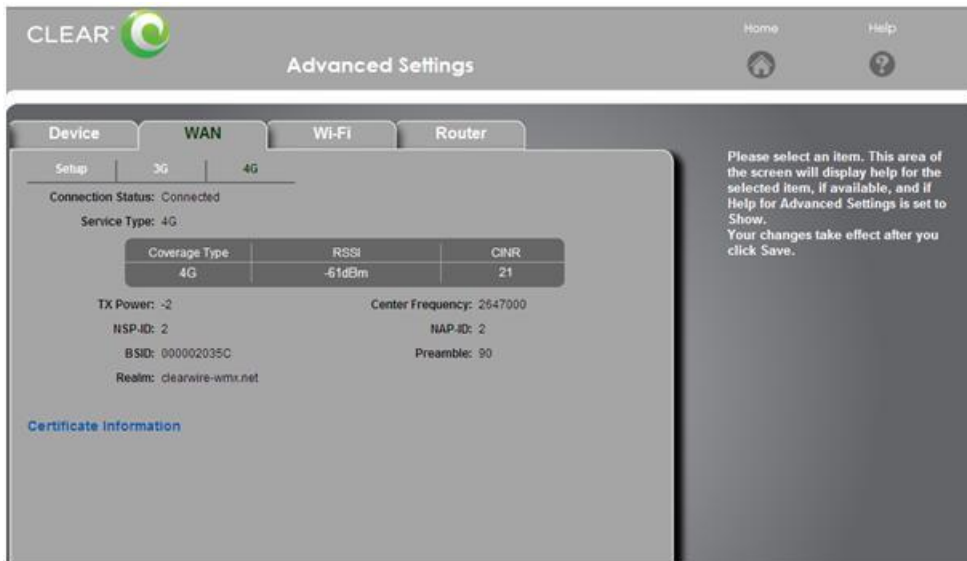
CLEAR

Advanced Settings

Home

Help

Device | WAN | Wi-Fi | Router

Setup | 3G | 4G

Connection Status: Connected

Service Type: 4G

| Coverage Type | RSSI | CINR |
|---|---|---|
| 4G | -61dBm | 21 |

TX Power: -2

Center Frequency: 2647000

NSP-ID: 2

NAP-ID: 2

BSID: 000002035C

Preamble: 90

Realm: clearwire-wmx.net

Certificate Information

Please select an item. This area of the screen will display help for the selected item, if available, and if Help for Advanced Settings is set to Show.
Your changes take effect after you click Save.